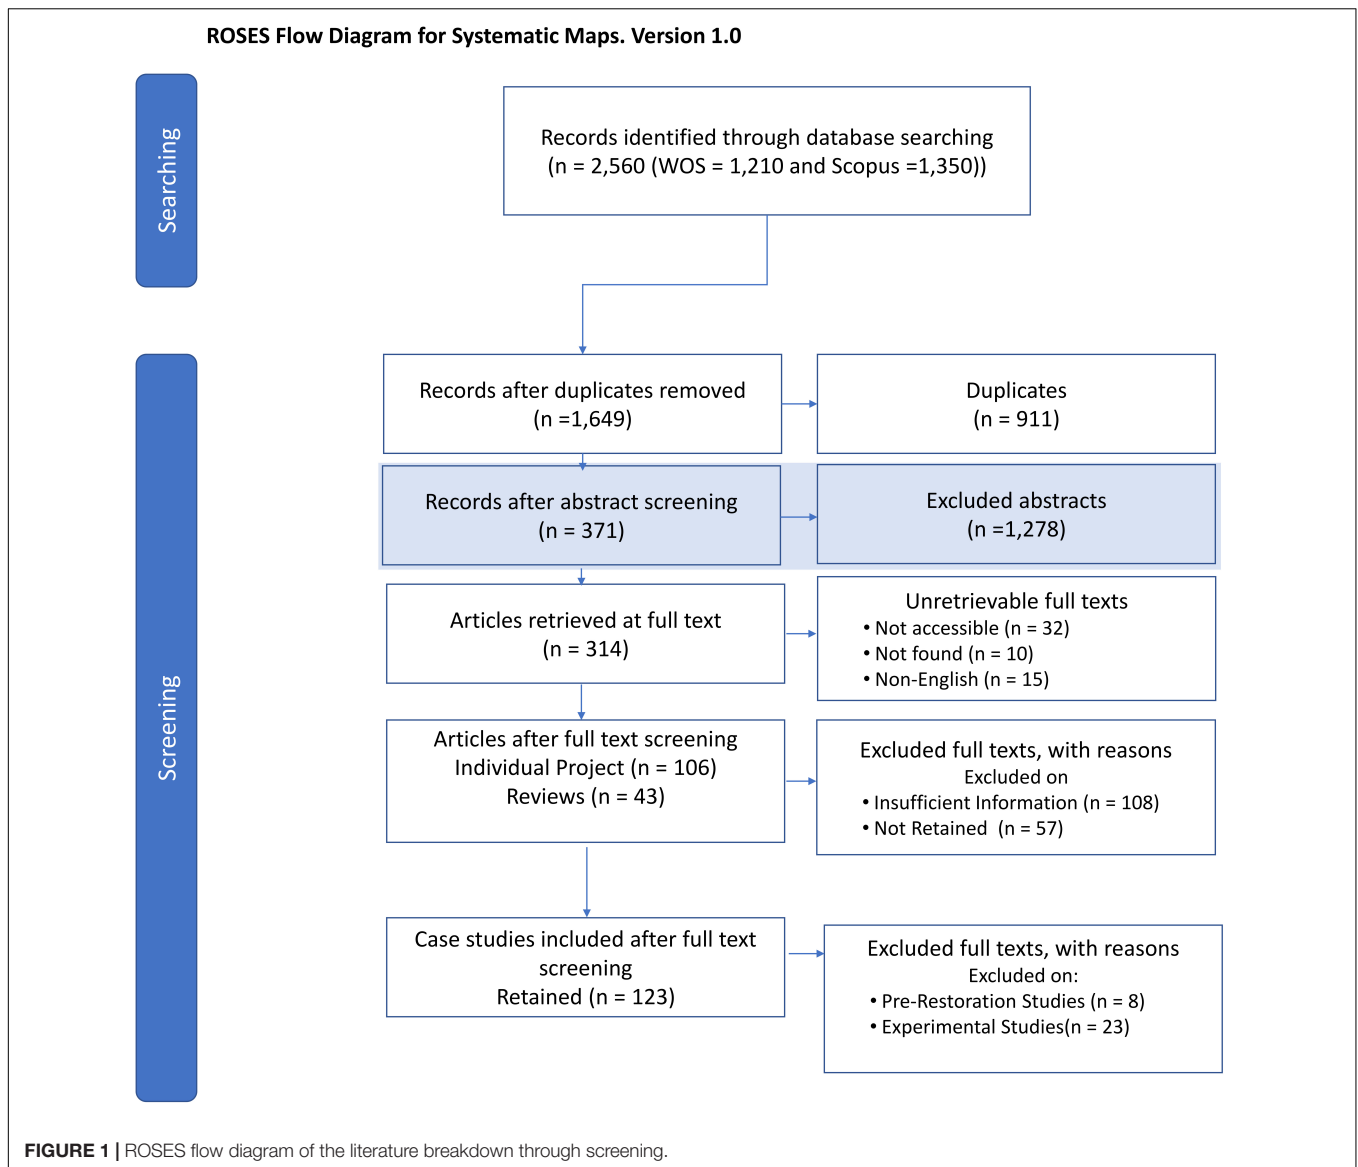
ROSES Flow Diagram for Systematic Maps. Version 1.0

Searching

Records identified through database searching
(n = 2,560 (WOS = 1,210 and Scopus =1,350))

Screening

Records after duplicates removed
(n =1,649)

Duplicates
(n = 911)

Records after abstract screening
(n = 371)

Excluded abstracts
(n =1,278)

Articles retrieved at full text
(n = 314)

Unretrievable full texts
• Not accessible (n = 32)
• Not found (n = 10)
• Non-English (n = 15)

Articles after full text screening
Individual Project (n = 106)
Reviews (n = 43)

Excluded full texts, with reasons
Excluded on
• Insufficient Information (n = 108)
• Not Retained (n = 57)

Case studies included after full text screening
Retained (n = 123)

Excluded full texts, with reasons
Excluded on:
• Pre-Restoration Studies (n = 8)
• Experimental Studies(n = 23)

FIGURE 1 | ROSES flow diagram of the literature breakdown through screening.